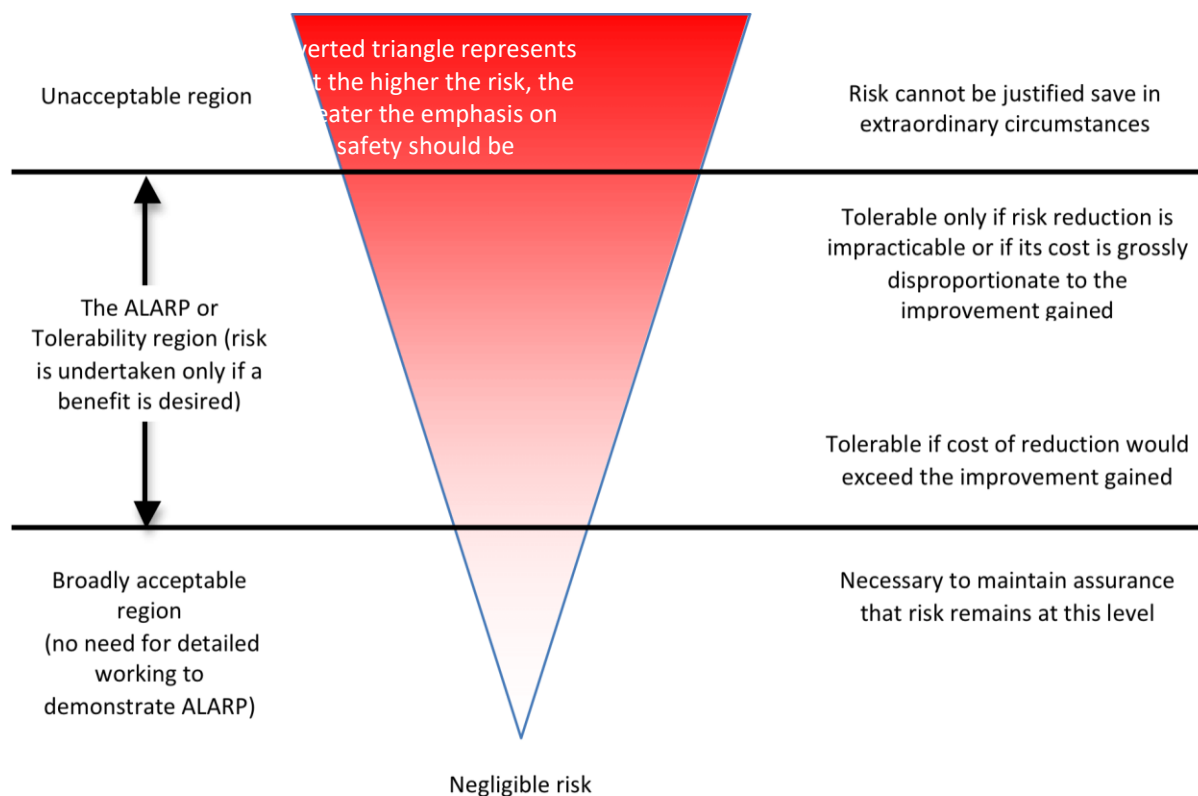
Unacceptable region

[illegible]verted triangle represents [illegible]t the higher the risk, the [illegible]eater the emphasis on safety should be

Risk cannot be justified save in extraordinary circumstances

The ALARP or Tolerability region (risk is undertaken only if a benefit is desired)

Tolerable only if risk reduction is impracticable or if its cost is grossly disproportionate to the improvement gained

Tolerable if cost of reduction would exceed the improvement gained

Broadly acceptable region (no need for detailed working to demonstrate ALARP)

Necessary to maintain assurance that risk remains at this level

Negligible risk